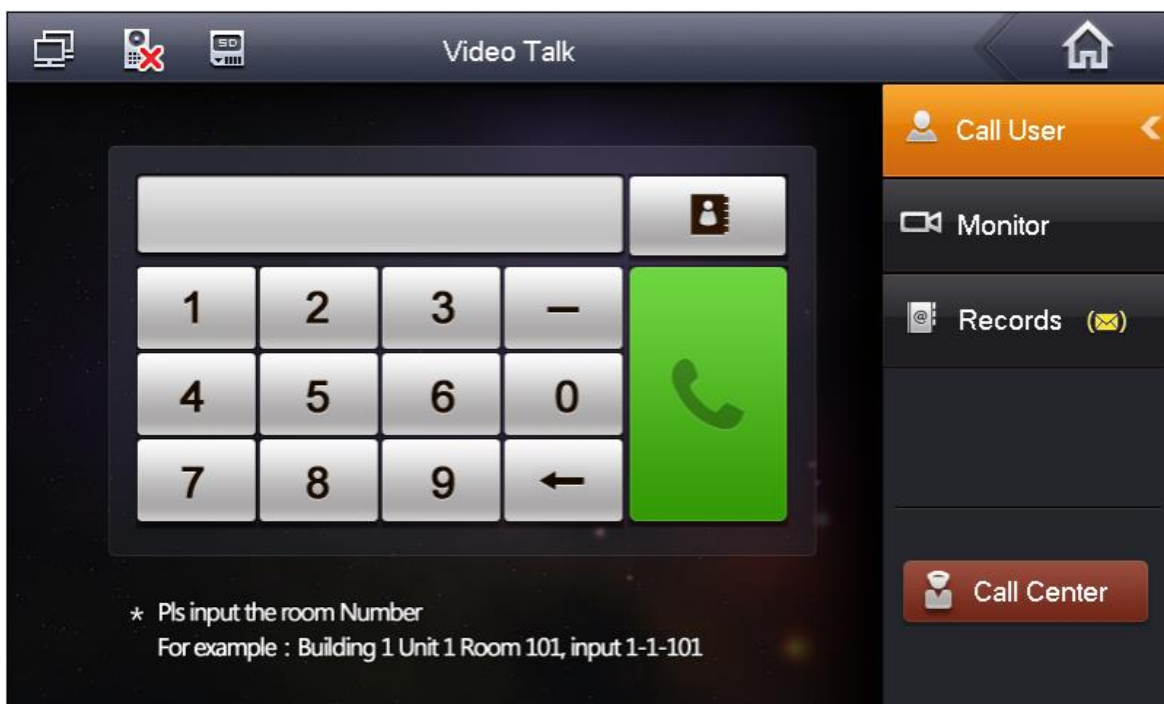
SD

Video Talk

Call User

Monitor

Records

Call Center

| 1 | 2 | 3 | – |
|---|---|---|---|
| 4 | 5 | 6 | 0 |
| 7 | 8 | 9 | ← |

* Pls input the room Number
For example：Building 1 Unit 1 Room 101, input 1-1-101